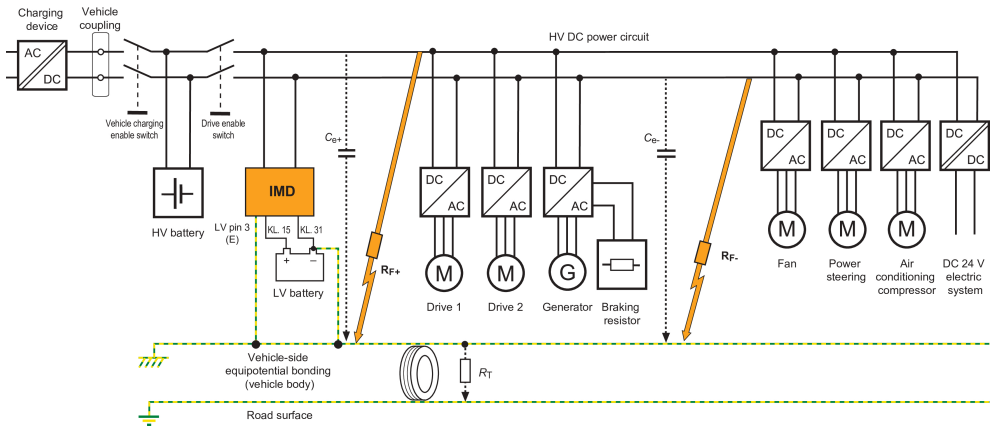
Charging device

Vehicle coupling

AC

DC

HV DC power circuit

Vehicle charging enable switch

Drive enable switch

HV battery

IMD

LV pin 3 (E)

KL. 15

KL. 31

+

–

LV battery

$C_{e+}$

$R_{F+}$

DC

AC

M

Drive 1

DC

AC

M

Drive 2

DC

AC

G

Generator

Braking resistor

$C_{e-}$

$R_{F-}$

DC

AC

M

Fan

DC

AC

M

Power steering

DC

AC

M

Air conditioning compressor

DC

DC

DC 24 V electric system

Vehicle-side equipotential bonding (vehicle body)

$R_T$

Road surface